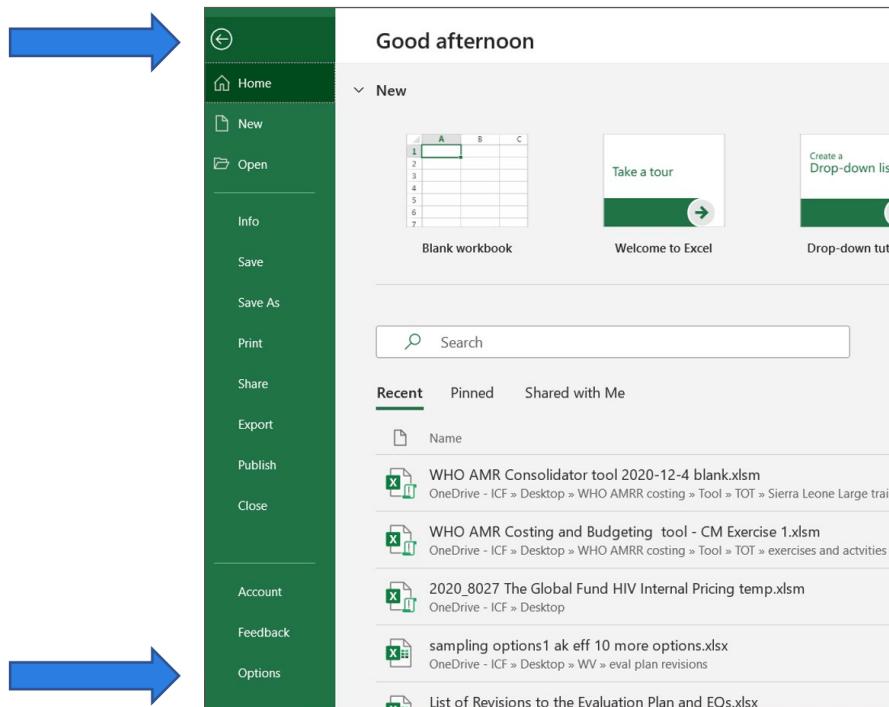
Home
New
Open
Info
Save
Save As
Print
Share
Export
Publish
Close
Account
Feedback
Options

Good afternoon

New

| | A | B | C |
|---|---|---|---|
| 1 | | | |
| 2 | | | |
| 3 | | | |
| 4 | | | |
| 5 | | | |
| 6 | | | |
| 7 | | | |

Blank workbook

Take a tour

Welcome to Excel

Create a
Drop-down lis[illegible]

Drop-down tut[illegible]

Search

Recent Pinned Shared with Me

Name

WHO AMR Consolidator tool 2020-12-4 blank.xlsm
OneDrive - ICF » Desktop » WHO AMRR costing » Tool » TOT » Sierra Leone Large trai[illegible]

WHO AMR Costing and Budgeting tool - CM Exercise 1.xlsm
OneDrive - ICF » Desktop » WHO AMRR costing » Tool » TOT » exercises and actvities

2020_8027 The Global Fund HIV Internal Pricing temp.xlsm
OneDrive - ICF » Desktop

sampling options1 ak eff 10 more options.xlsx
OneDrive - ICF » Desktop » WV » eval plan revisions

List of Revisions to the Evaluation Plan and EOs.xlsx